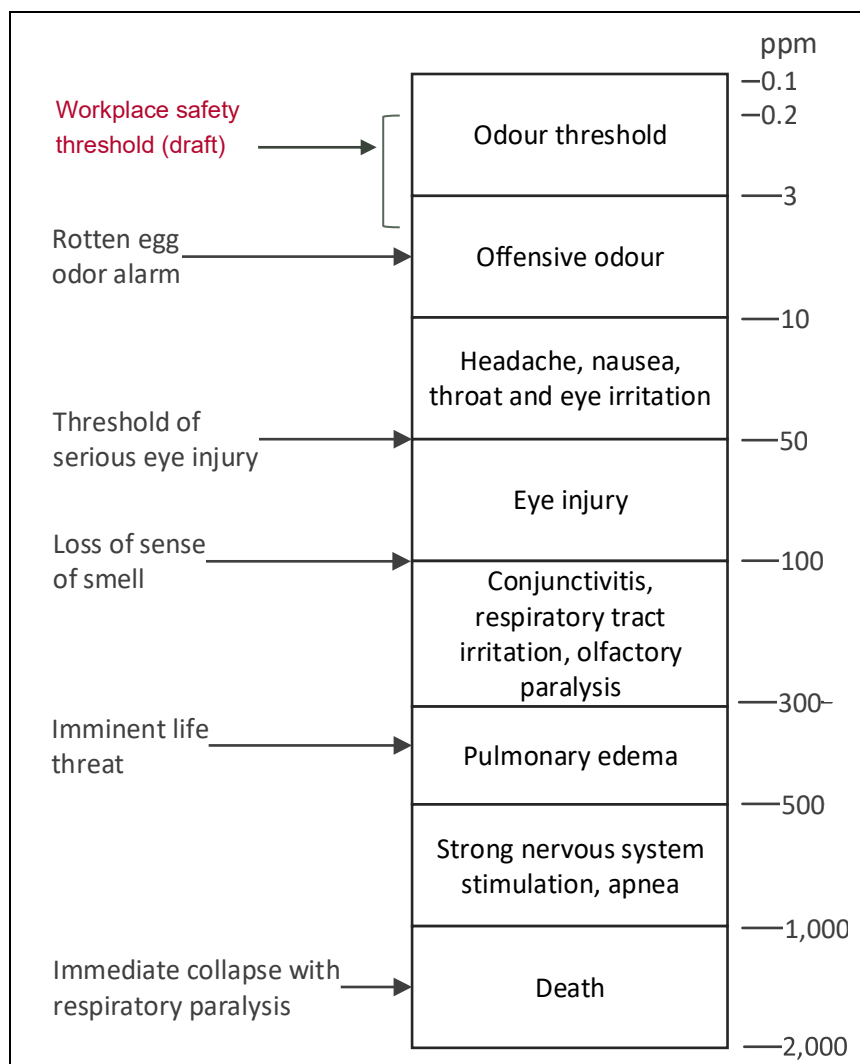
ppm
—0.1
—0.2
—3
—10
—50
—100
—300
—500
—1,000
—2,000

Workplace safety threshold (draft)

Rotten egg odor alarm

Threshold of serious eye injury

Loss of sense of smell

Imminent life threat

Immediate collapse with respiratory paralysis

Odour threshold

Offensive odour

Headache, nausea, throat and eye irritation

Eye injury

Conjunctivitis, respiratory tract irritation, olfactory paralysis

Pulmonary edema

Strong nervous system stimulation, apnea

Death